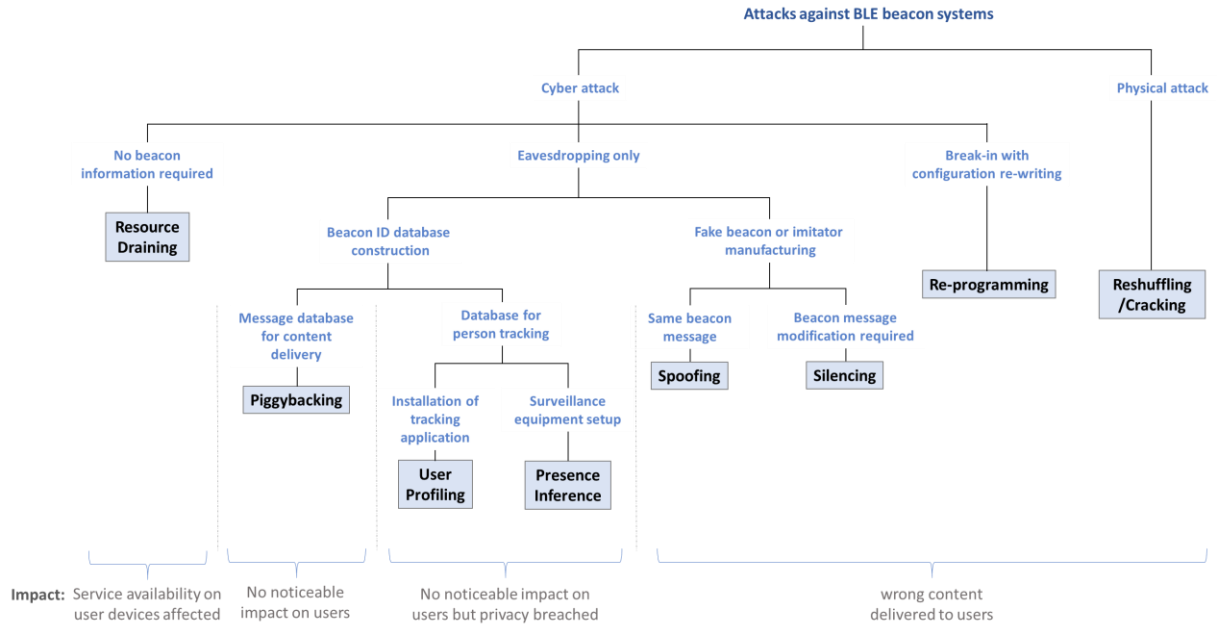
Attacks against BLE beacon systems

Cyber attack

Physical attack

No beacon information required

Resource Draining

Eavesdropping only

Break-in with configuration re-writing

Re-programming

Reshuffling /Cracking

Beacon ID database construction

Fake beacon or imitator manufacturing

Message database for content delivery

Piggybacking

Database for person tracking

Installation of tracking application

User Profiling

Surveillance equipment setup

Presence Inference

Same beacon message

Spoofing

Beacon message modification required

Silencing

Impact: Service availability on user devices affected

No noticeable impact on users

No noticeable impact on users but privacy breached

wrong content delivered to users